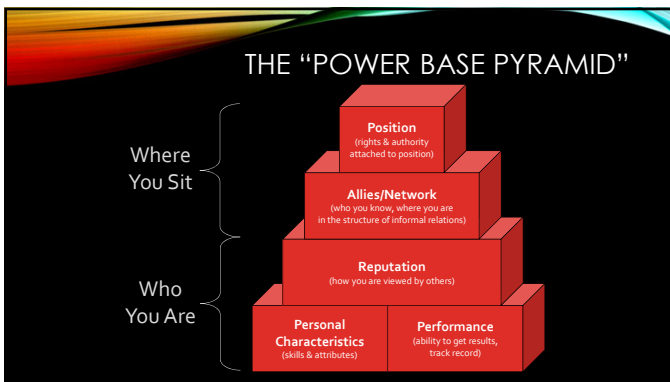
THE "POWER BASE PYRAMID"

Where You Sit

Who You Are

Position
(rights & authority attached to position)

Allies/Network
(who you know, where you are in the structure of informal relations)

Reputation
(how you are viewed by others)

Personal Characteristics
(skills & attributes)

Performance
(ability to get results, track record)